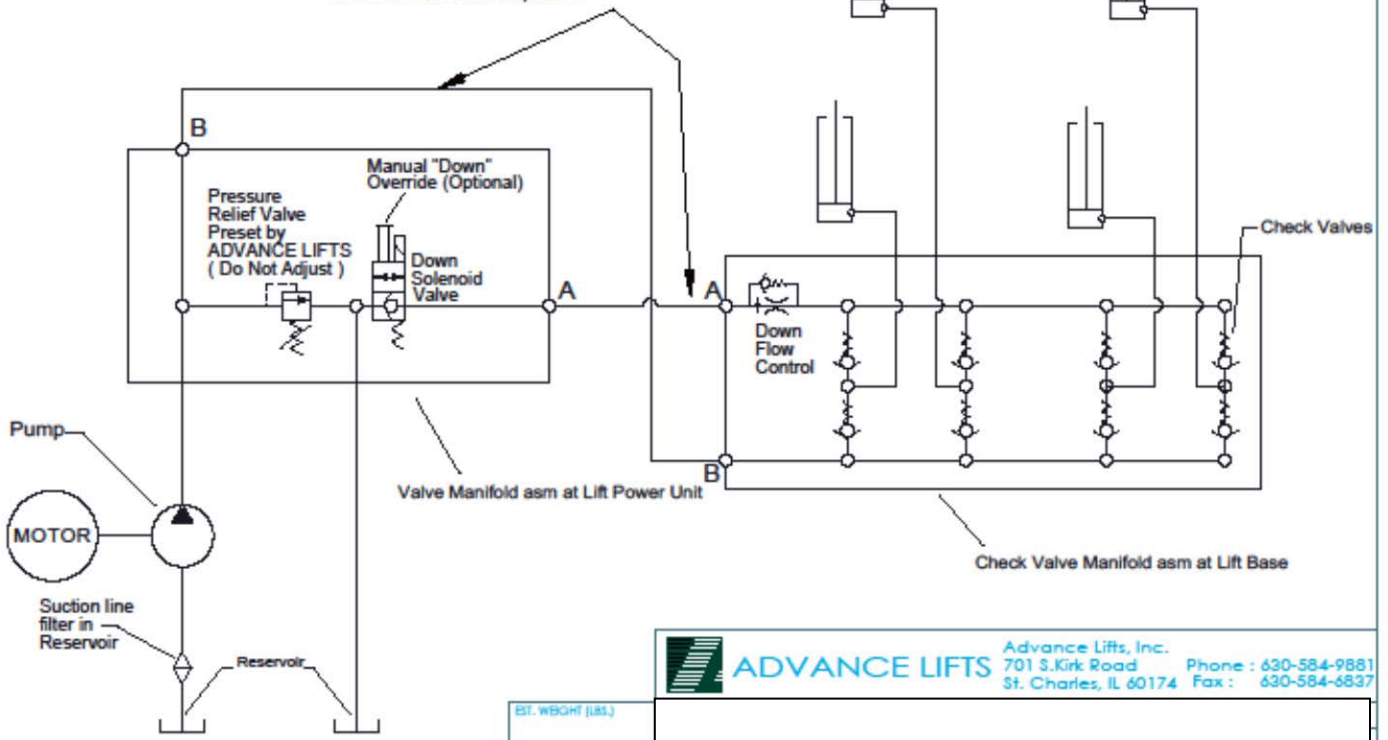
B

Manual "Down" Override (Optional)

Pressure Relief Valve Preset by ADVANCE LIFTS ( Do Not Adjust )

Down Solenoid Valve

A

A

Down Flow Control

Check Valves

B

Valve Manifold asm at Lift Power Unit

Check Valve Manifold asm at Lift Base

Pump

MOTOR

Suction line filter in Reservoir

Reservoir

ADVANCE LIFTS

Advance Lifts, Inc.
701 S.Kirk Road
St. Charles, IL 60174

Phone : 630-584-9881
Fax : 630-584-6837

EST. WEIGHT (LBS.)